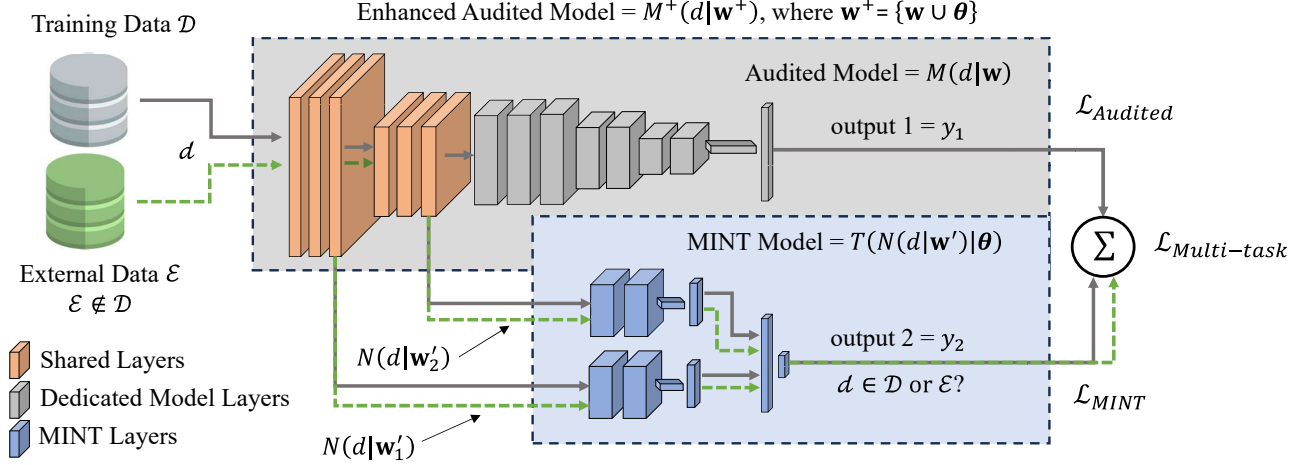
Training Data $\mathcal{D}$

Enhanced Audited Model = $M^{+}(d|\mathbf{w}^{+})$, where $\mathbf{w}^{+}$= $\{\mathbf{w} \cup \boldsymbol{\theta}\}$

Audited Model = $M(d|\mathbf{w})$

$\mathcal{L}_{Audited}$

$d$

output 1 = $y_1$

External Data $\mathcal{E}$
$\mathcal{E} \notin \mathcal{D}$

MINT Model = $T(N(d|\mathbf{w}')|\boldsymbol{\theta})$

$\Sigma$

$\mathcal{L}_{Multi-task}$

Shared Layers

Dedicated Model Layers

MINT Layers

$N(d|\mathbf{w}_2')$

output 2 = $y_2$

$d \in \mathcal{D}$ or $\mathcal{E}$?

$\mathcal{L}_{MINT}$

$N(d|\mathbf{w}_1')$